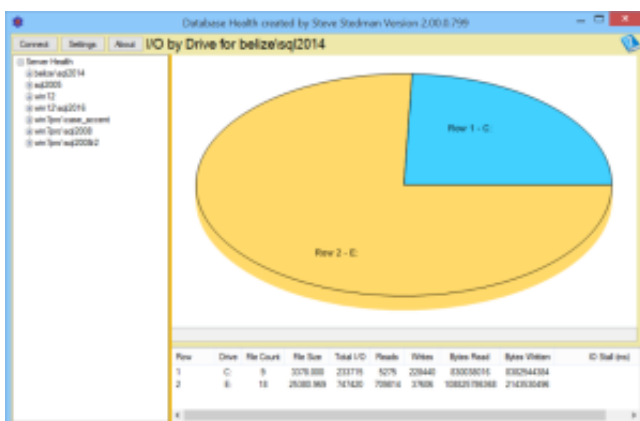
Database Health created by Steve Stedman Version 2.0.0.799

Connect Settings About I/O by Drive for belize\sql2014

Server Health
belize\sql2014
sql2005
win12
win12\sql2016
win7pro\case_accent
win7pro\sql2008
win7pro\sql2008r2

Row 1 - C:

Row 2 - E:

| Row | Drive | File Count | File Size | Total I/O | Reads | Writes | Bytes Read | Bytes Written | IO Stall (ms) |
|---|---|---|---|---|---|---|---|---|---|
| 1 | C: | 9 | 3376.000 | 233716 | 5276 | 228440 | 830058016 | 8302944384 | |
| 2 | E: | 10 | 26380.969 | 747420 | 709814 | 37606 | 1008267786368 | 2143530496 | |